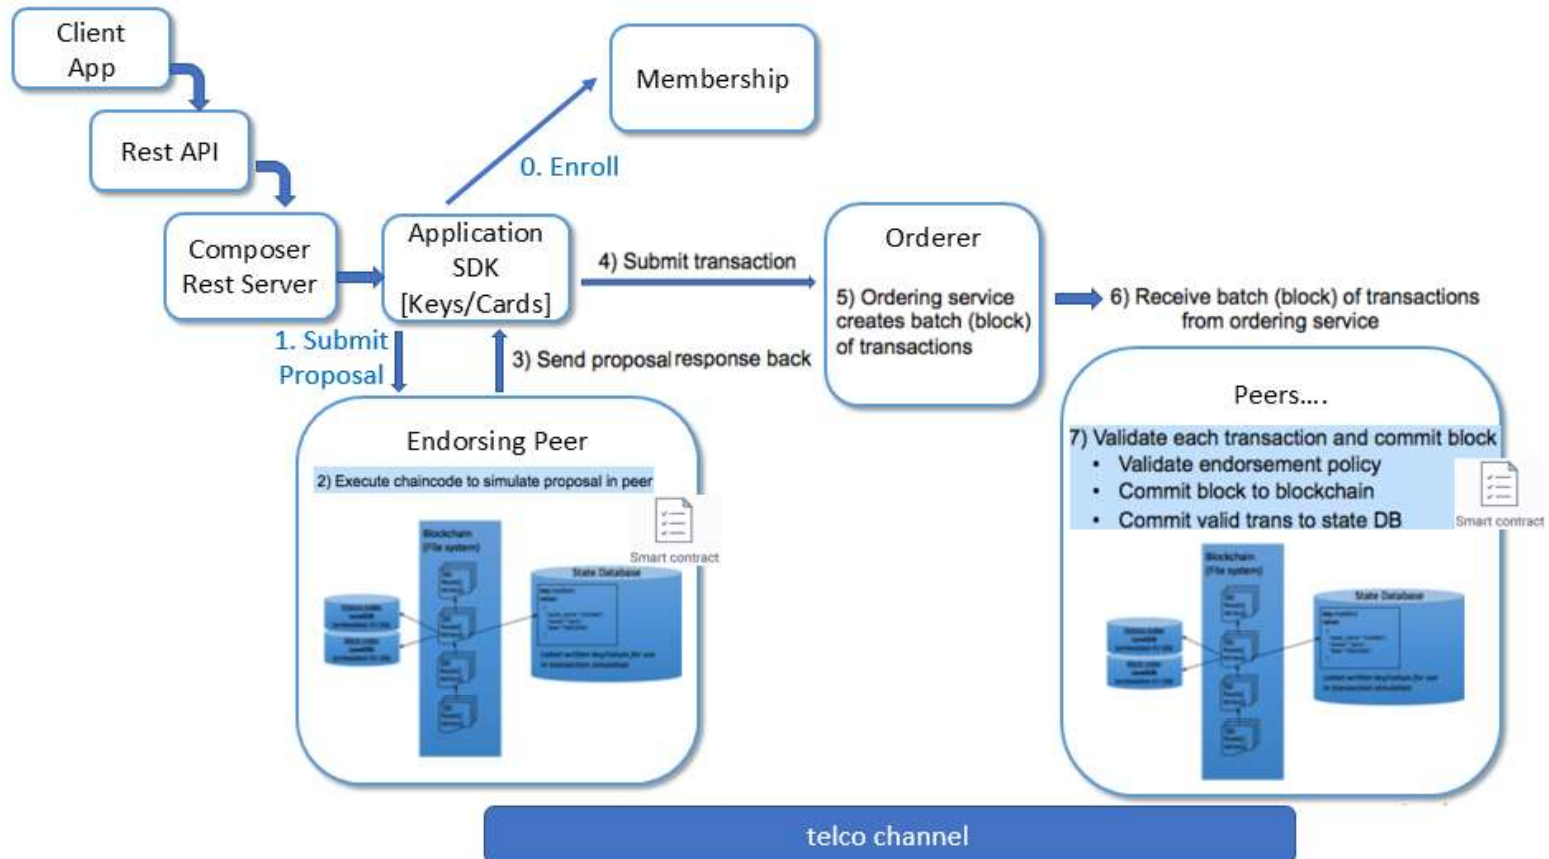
Client App

Rest API

Membership

0. Enroll

Composer Rest Server

Application SDK [Keys/Cards]

4) Submit transaction

Orderer

5) Ordering service creates batch (block) of transactions

6) Receive batch (block) of transactions from ordering service

1. Submit Proposal

3) Send proposal response back

Endorsing Peer

2) Execute chaincode to simulate proposal in peer

Smart contract

Blockchain (File system)

State Database

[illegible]

Peers....

7) Validate each transaction and commit block
• Validate endorsement policy
• Commit block to blockchain
• Commit valid trans to state DB

Smart contract

Blockchain (File system)

State Database

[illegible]

telco channel